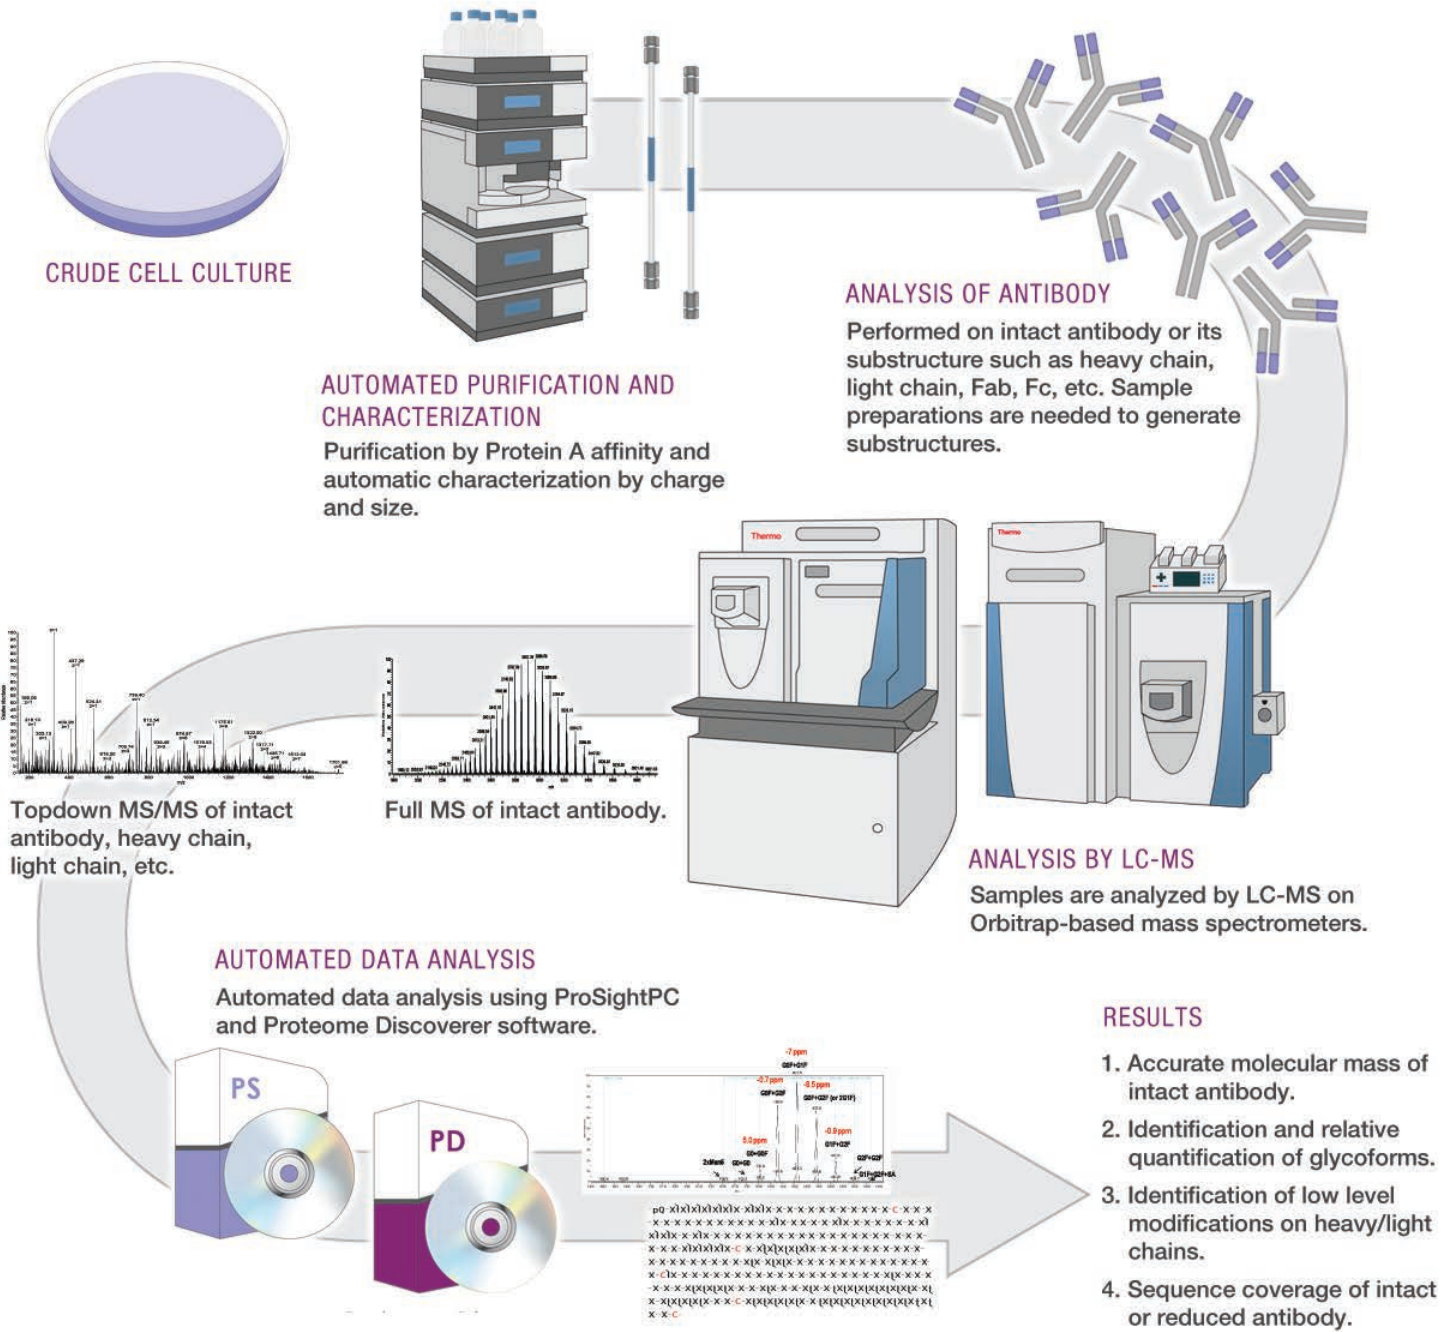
CRUDE CELL CULTURE

AUTOMATED PURIFICATION AND CHARACTERIZATION

Purification by Protein A affinity and automatic characterization by charge and size.

ANALYSIS OF ANTIBODY

Performed on intact antibody or its substructure such as heavy chain, light chain, Fab, Fc, etc. Sample preparations are needed to generate substructures.

Thermo

Thermo

Topdown MS/MS of intact antibody, heavy chain, light chain, etc.

Full MS of intact antibody.

ANALYSIS BY LC-MS

Samples are analyzed by LC-MS on Orbitrap-based mass spectrometers.

AUTOMATED DATA ANALYSIS

Automated data analysis using ProSightPC and Proteome Discoverer software.

PS

PD

-7 ppm
G0F+G1F
-2.7 ppm
G0F+G0F
-8.5 ppm
G0F+G2F (or 2G1F)
-0.9 ppm
5.0 ppm
G1F+G2F
G0+G0F
G2F+G2F
2xMan5
G0+G0
G1F+G2F+SA

RESULTS

1. Accurate molecular mass of intact antibody.

2. Identification and relative quantification of glycoforms.

3. Identification of low level modifications on heavy/light chains.

4. Sequence coverage of intact or reduced antibody.